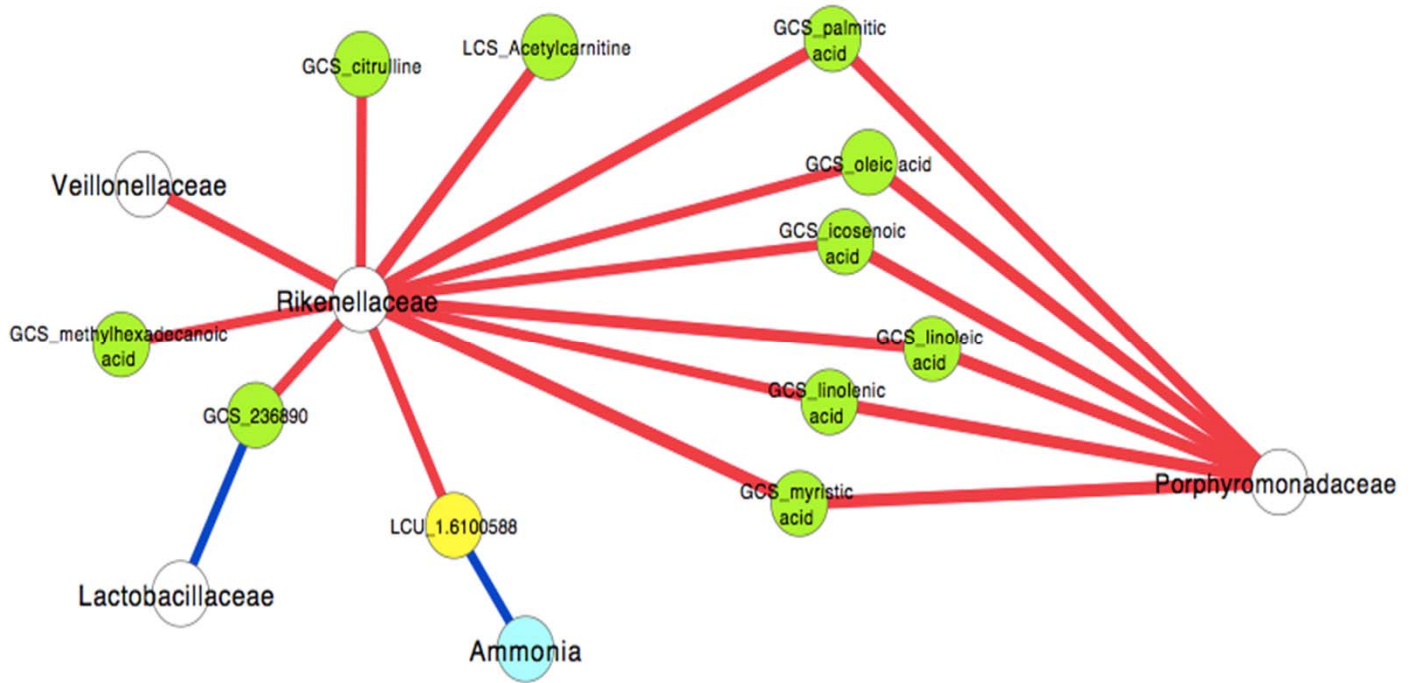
GCS_citrulline

LCS_Acetylcarnitine

GCS_palmitic acid

GCS_oleic acid

GCS_icosenoic acid

Veillonellaceae

Rikenellaceae

GCS_methylhexadecanoic acid

GCS_linoleic acid

GCS_linolenic acid

GCS_236890

GCS_myristic acid

Porphyromonadaceae

LCU_1.6100588

Lactobacillaceae

Ammonia